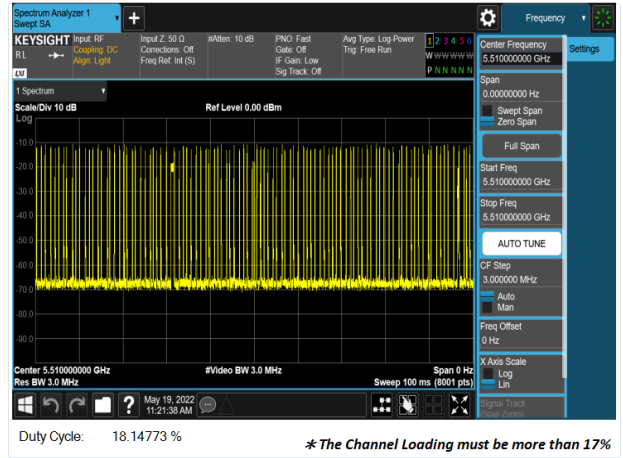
Spectrum Analyzer 1
Swept SA

Frequency

KEYSIGHT
RL
LXI
Input: RF
Coupling: DC
Align: Light
Input Z: 50 Ω
Corrections: Off
Freq Ref: Int (S)
#Atten: 10 dB
PNO: Fast
Gate: Off
IF Gain: Low
Sig Track: Off
Avg Type: Log-Power
Trig: Free Run
1 2 3 4 5 6
W W W W W W
P N N N N N

1 Spectrum
Scale/Div 10 dB
Log
Ref Level 0.00 dBm
-10.0
-20.0
-30.0
-40.0
-50.0
-60.0
-70.0
-80.0
-90.0
Center 5.510000000 GHz
Res BW 3.0 MHz
#Video BW 3.0 MHz
Span 0 Hz
Sweep 100 ms (8001 pts)

Center Frequency
5.510000000 GHz
Settings
Span
0.00000000 Hz
Swept Span
Zero Span
Full Span
Start Freq
5.510000000 GHz
Stop Freq
5.510000000 GHz
AUTO TUNE
CF Step
3.000000 MHz
Auto
Man
Freq Offset
0 Hz
X Axis Scale
Log
Lin
Signal Track
(Span Zoom)

May 19, 2022
11:21:38 AM

Duty Cycle: 18.14773 %
*The Channel Loading must be more than 17%